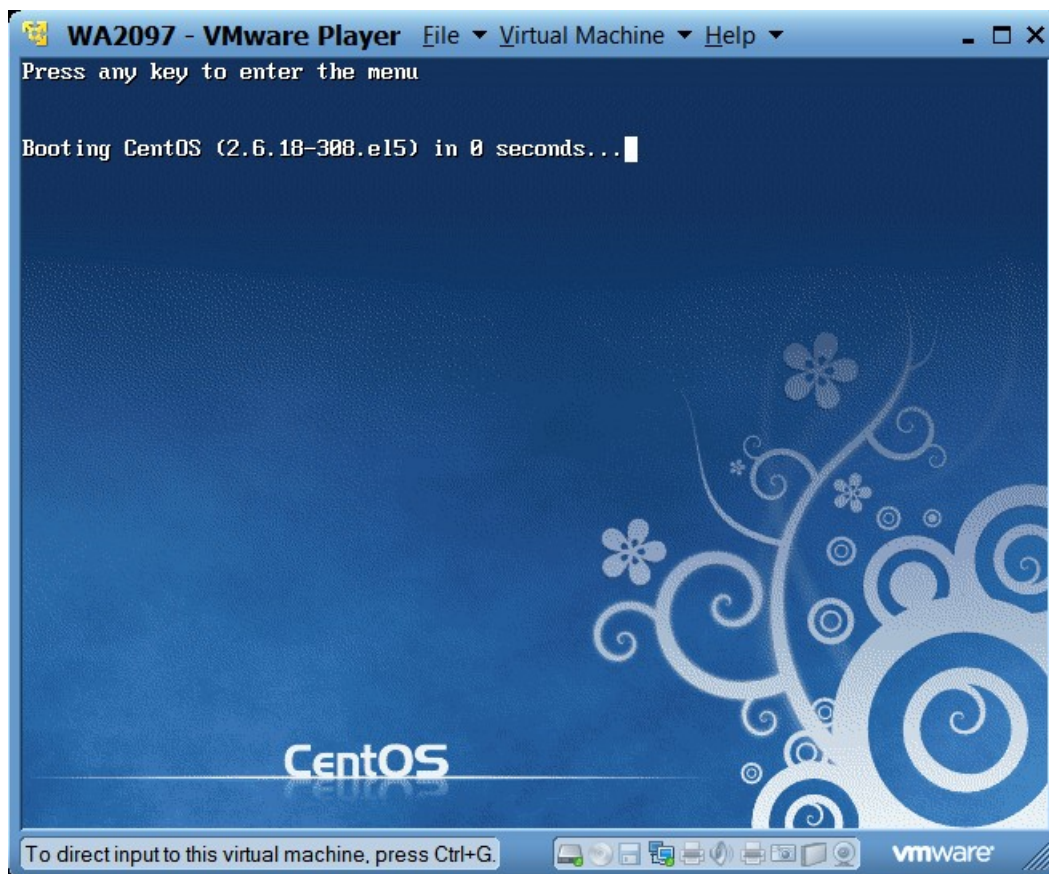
WA2097 - VMware Player File ▾ Virtual Machine ▾ Help ▾

Press any key to enter the menu

Booting CentOS (2.6.18-308.el5) in 0 seconds...

CentOS

To direct input to this virtual machine, press Ctrl+G.

vmware